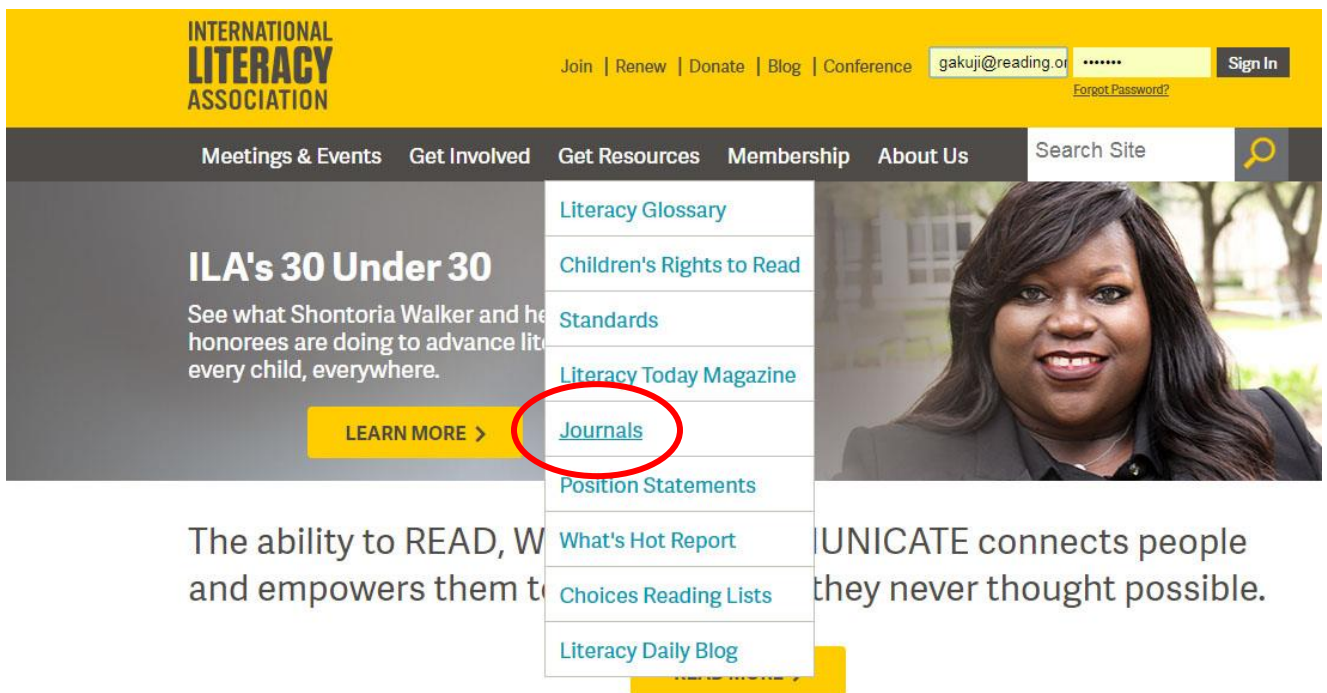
INTERNATIONAL LITERACY ASSOCIATION

Join | Renew | Donate | Blog | Conference gakuji@reading.or ••••••• Sign In
Forgot Password?

Meetings & Events Get Involved Get Resources Membership About Us Search Site

Literacy Glossary
Children's Rights to Read
Standards
Literacy Today Magazine
Journals
Position Statements
What's Hot Report
Choices Reading Lists
Literacy Daily Blog

ILA's 30 Under 30

See what Shontoria Walker and he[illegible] honorees are doing to advance lit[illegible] every child, everywhere.

LEARN MORE >

The ability to READ, W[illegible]UNICATE connects people and empowers them t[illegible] they never thought possible.

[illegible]